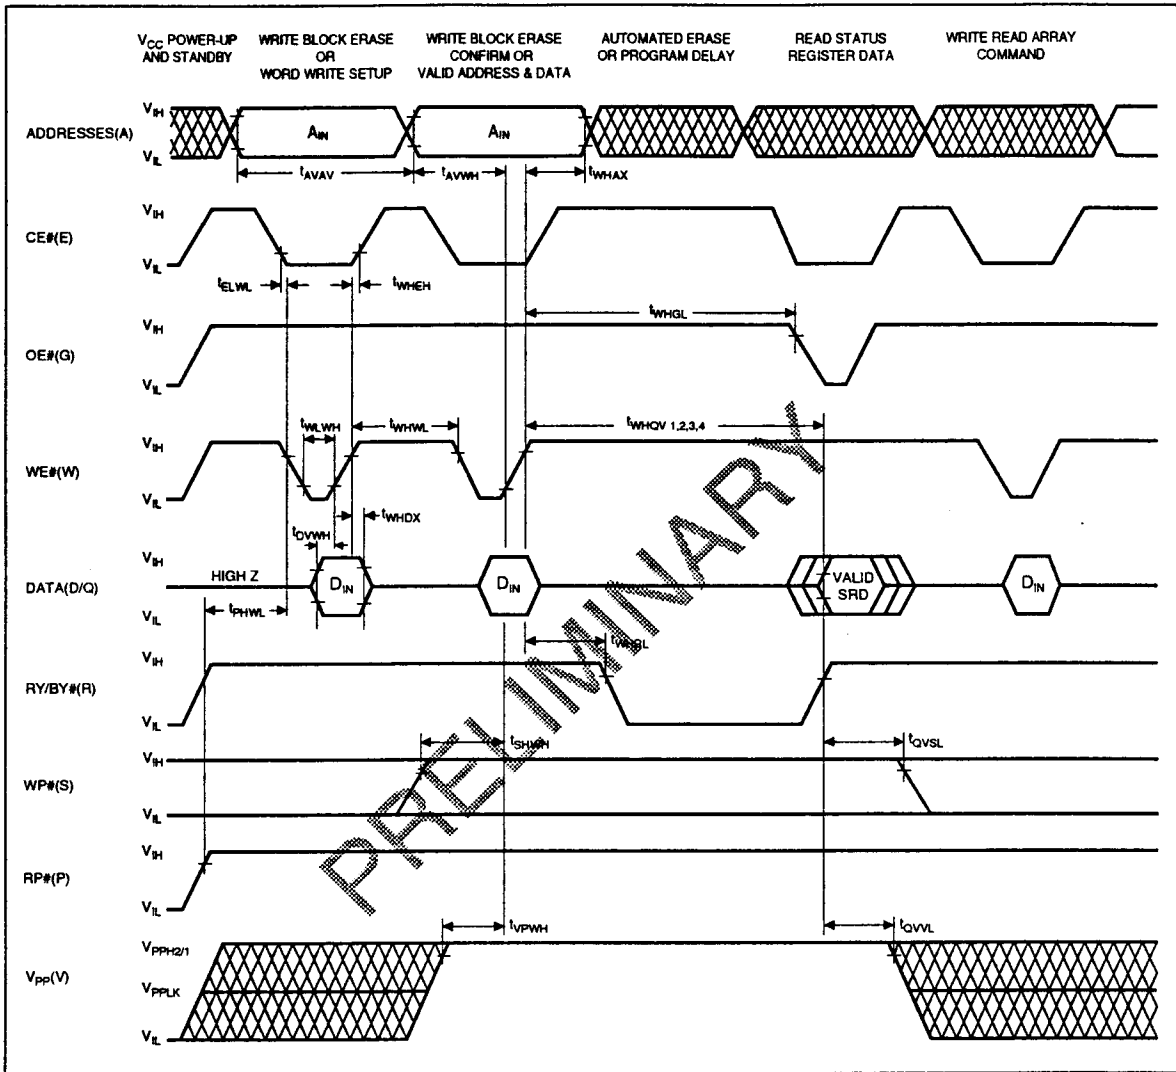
$V_{CC}$ POWER-UP AND STANDBY

WRITE BLOCK ERASE OR WORD WRITE SETUP

WRITE BLOCK ERASE CONFIRM OR VALID ADDRESS & DATA

AUTOMATED ERASE OR PROGRAM DELAY

READ STATUS REGISTER DATA

WRITE READ ARRAY COMMAND

ADDRESSES(A)

$V_{IH}$

$V_{IL}$

$A_{IN}$

$A_{IN}$

$t_{AVAV}$

$t_{AVWH}$

$t_{WHAX}$

CE#(E)

$V_{IH}$

$V_{IL}$

$t_{ELWL}$

$t_{WHEH}$

OE#(G)

$V_{IH}$

$V_{IL}$

$t_{WHGL}$

WE#(W)

$V_{IH}$

$V_{IL}$

$t_{WLWH}$

$t_{WHWL}$

$t_{WHQV\ 1,2,3,4}$

$t_{DVWH}$

$t_{WHDX}$

DATA(D/Q)

$V_{IH}$

$V_{IL}$

HIGH Z

$D_{IN}$

$D_{IN}$

VALID SRD

$D_{IN}$

$t_{PHWL}$

$t_{WHRL}$

RY/BY#(R)

$V_{IH}$

$V_{IL}$

$t_{SHWH}$

$t_{QVSL}$

WP#(S)

$V_{IH}$

$V_{IL}$

RP#(P)

$V_{IH}$

$V_{IL}$

$t_{VPWH}$

$t_{QVVL}$

$V_{PP}(V)$

$V_{PPH2/1}$

$V_{PPLK}$

$V_{IL}$

PRELIMINARY